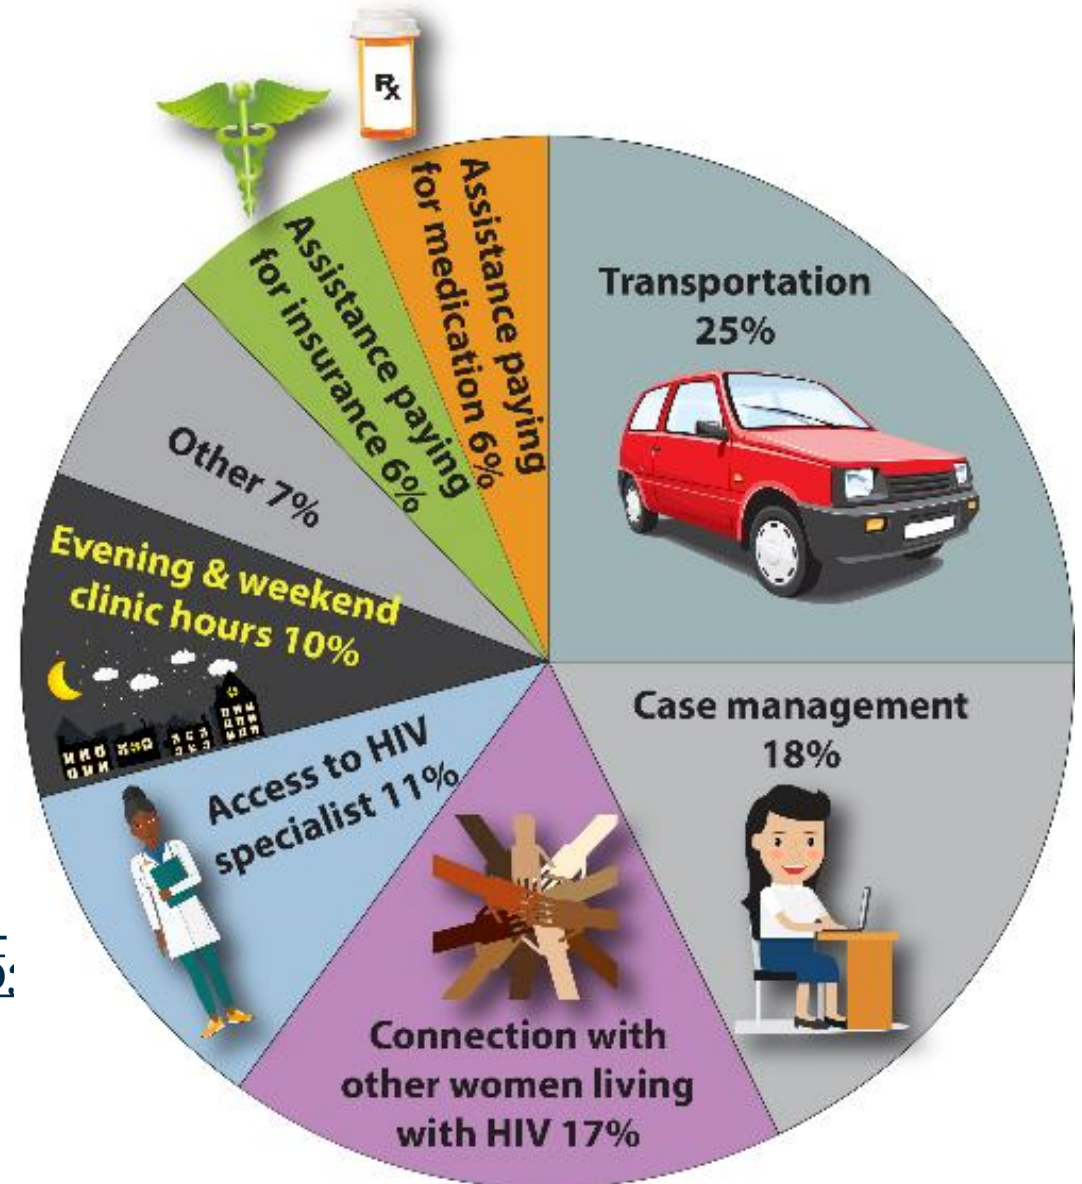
Rx

Assistance paying for medication 6%

Assistance paying for insurance 6%

Transportation 25%

Other 7%

Evening & weekend clinic hours 10%

Case management 18%

Access to HIV specialist 11%

Connection with other women living with HIV 17%